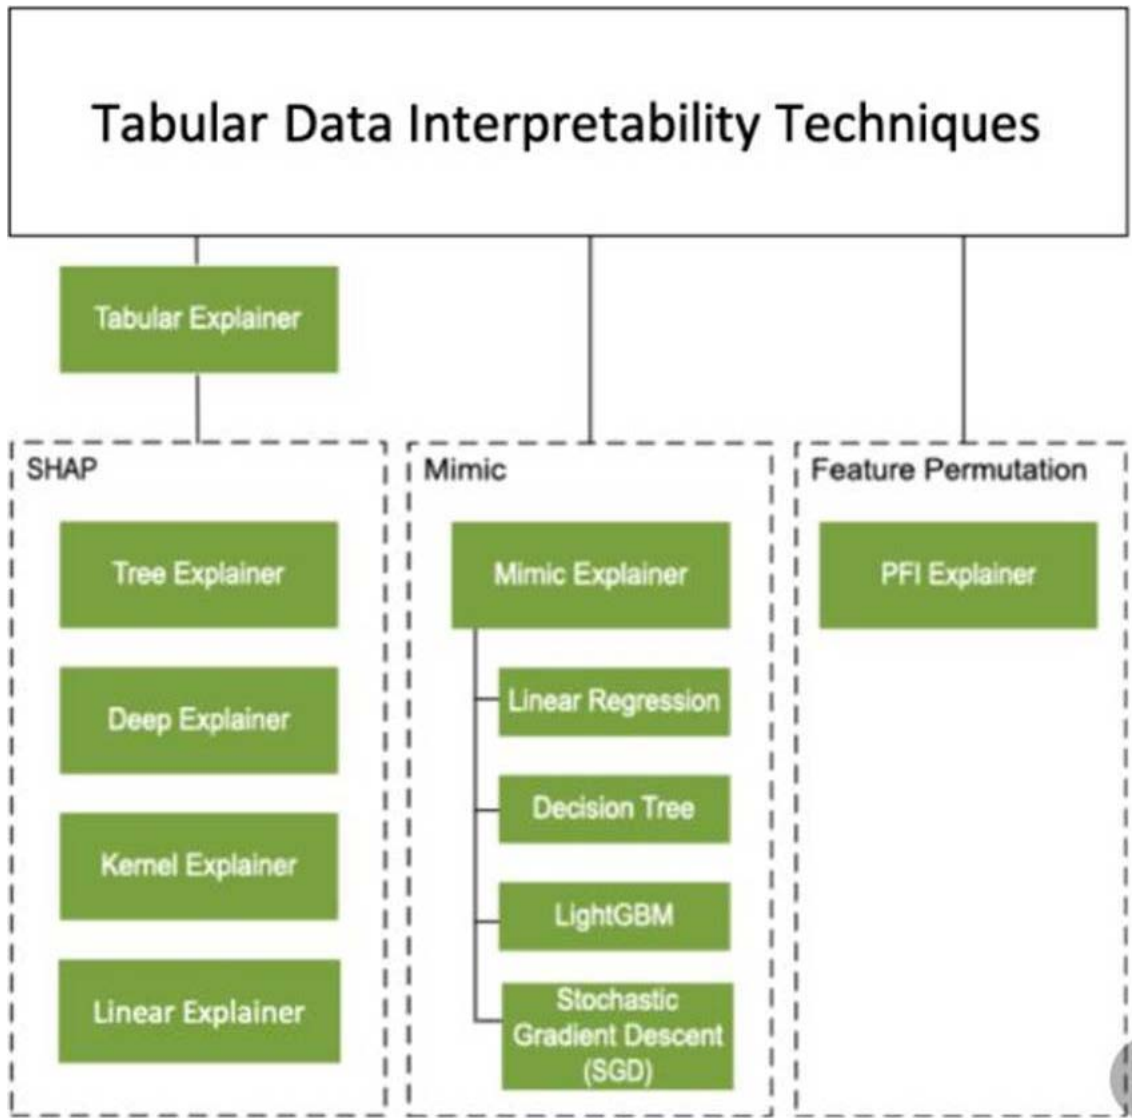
Tabular Data Interpretability Techniques

Tabular Explainer

SHAP

Tree Explainer

Deep Explainer

Kernel Explainer

Linear Explainer

Mimic

Mimic Explainer

Linear Regression

Decision Tree

LightGBM

Stochastic Gradient Descent (SGD)

Feature Permutation

PFI Explainer